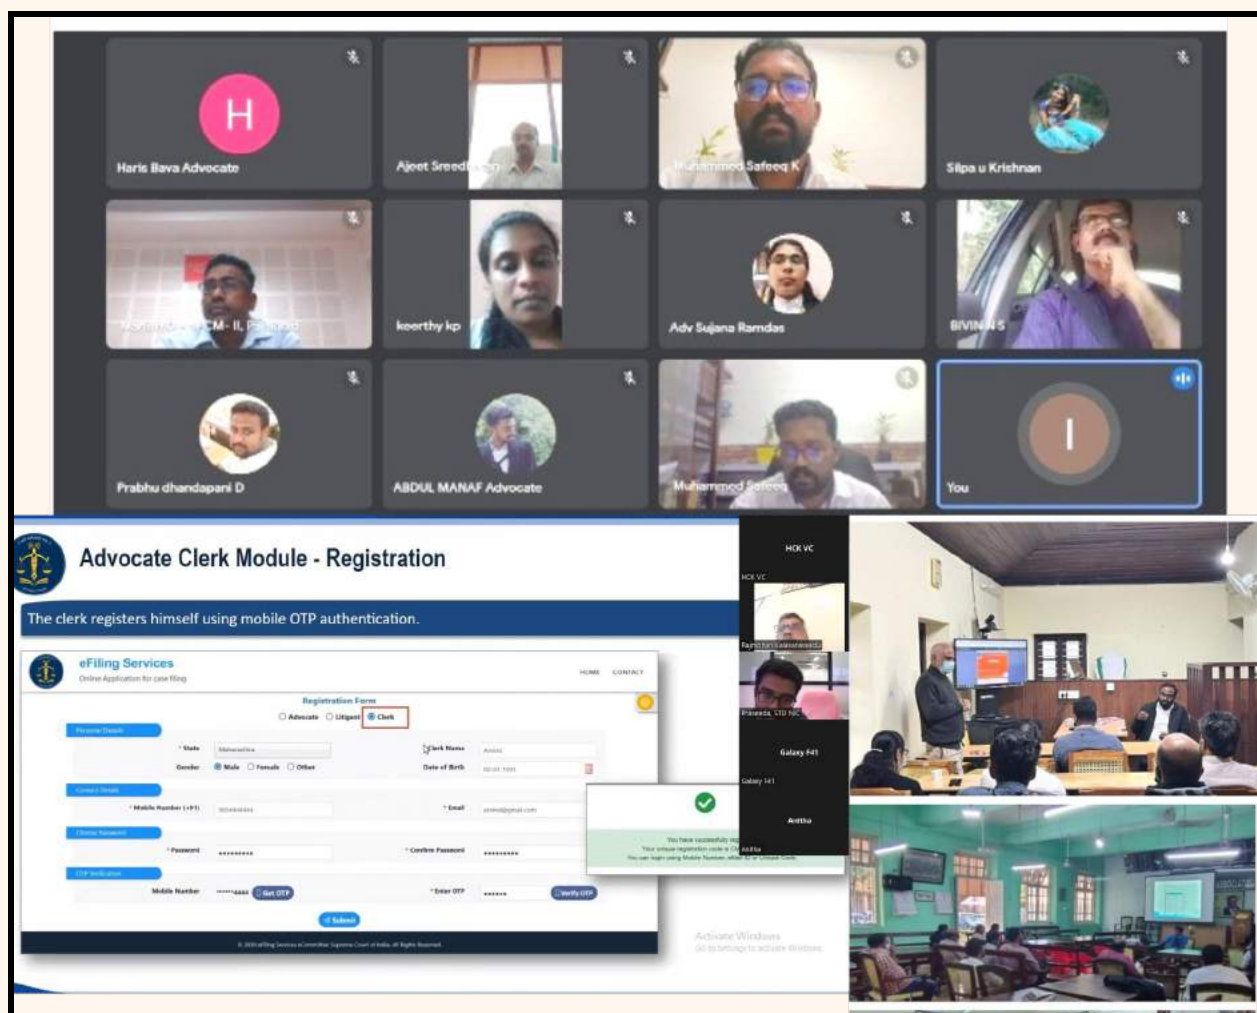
H

Haris Bava Advocate

Ajeet Sreed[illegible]

Muhammed Safeeq K

Silpa u Krishnan

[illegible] CM - II, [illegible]

keerthy kp

Adv Sujana Ramdas

BIVIN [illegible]

Prabhu dhandapani D

ABDUL MANAF Advocate

Muhammed Safeeq

I

You

Advocate Clerk Module - Registration

The clerk registers himself using mobile OTP authentication.

eFiling Services
Online Application for case filing

HOME CONTACT

Registration Form
Advocate Litigant Clerk

Personal Details
State Maharashtra
Clerk Name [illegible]
Gender Male Female Other
Date of Birth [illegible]

Contact Details
Mobile Number (+91) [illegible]
Email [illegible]

Choose Password
Password *********
Confirm Password *********

OTP Verification
Mobile Number ******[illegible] Get OTP
Enter OTP ******
Verify OTP

Submit

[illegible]

You have successfully reg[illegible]
Your unique registration code is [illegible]
You can login using Mobile Number, email ID or Unique Code.

HCK VC
HCK VC
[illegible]
Praneeda_STD NIC
Galaxy F41
Galaxy F41
Anitha

Activate Windows
Go to Settings to activate Windows.